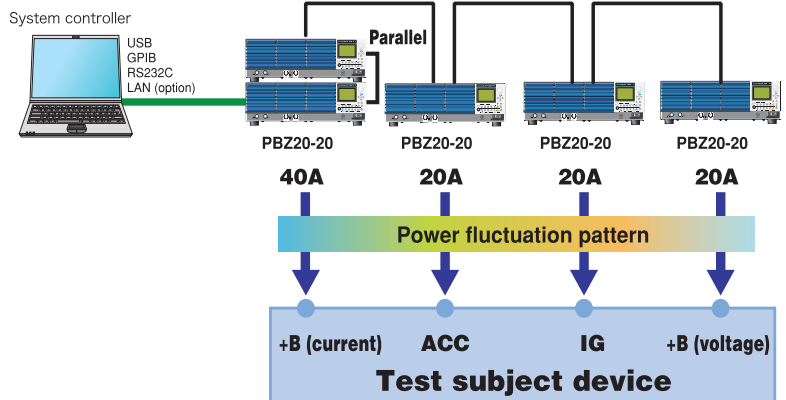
System controller

USB
GPIB
RS232C
LAN (option)

Parallel

PBZ20-20

PBZ20-20

PBZ20-20

PBZ20-20

40A

20A

20A

20A

Power fluctuation pattern

+B (current)

ACC

IG

+B (voltage)

Test subject device